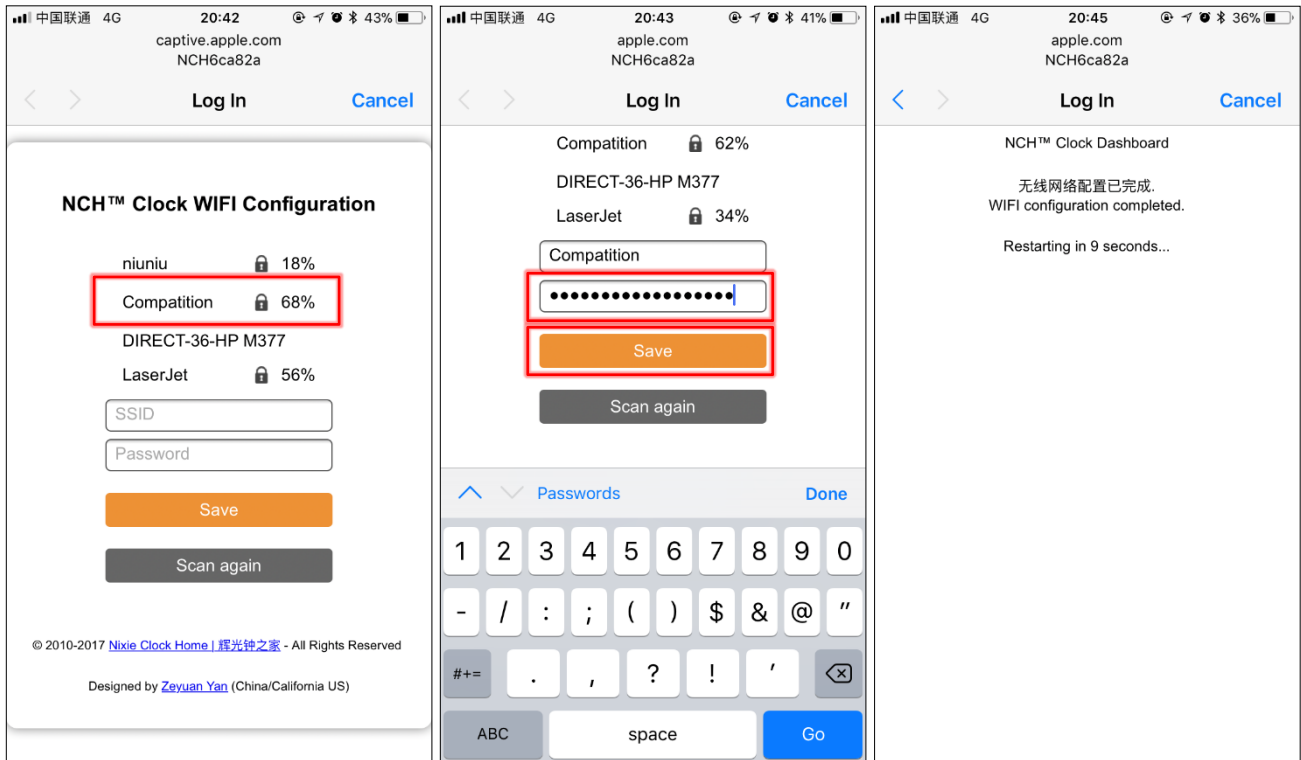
中国联通 4G 20:42 43%
captive.apple.com
NCH6ca82a
Log In Cancel

NCH™ Clock WIFI Configuration

niuniu 18%
Compatition 68%
DIRECT-36-HP M377
LaserJet 56%
SSID
Password
Save
Scan again

© 2010-2017 Nixie Clock Home | 辉光钟之家 - All Rights Reserved

Designed by Zeyuan Yan (China/California US)

中国联通 4G 20:43 41%
apple.com
NCH6ca82a
Log In Cancel

Compatition 62%
DIRECT-36-HP M377
LaserJet 34%
Compatition
••••••••••••••••••
Save
Scan again

Passwords Done

1 2 3 4 5 6 7 8 9 0
- / : ; ( ) $ & @ "
#+= . , ? ! '
ABC space Go

中国联通 4G 20:45 36%
apple.com
NCH6ca82a
Log In Cancel

NCH™ Clock Dashboard

无线网络配置已完成.
WIFI configuration completed.

Restarting in 9 seconds...